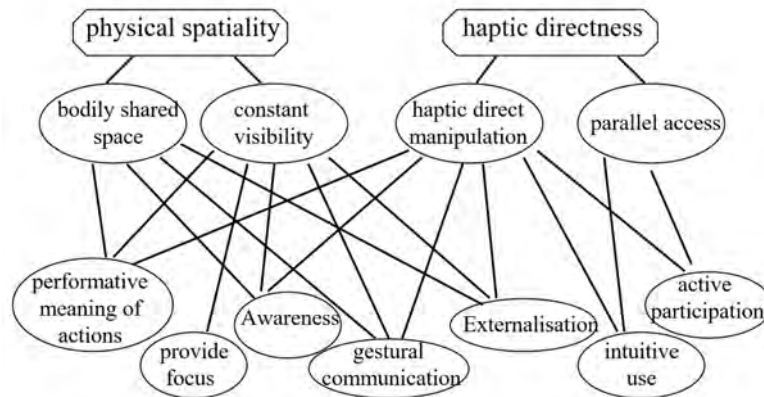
physical spatiality

haptic directness

bodily shared space

constant visibility

haptic direct manipulation

parallel access

performative meaning of actions

Awareness

Externalisation

active participation

provide focus

gestural communication

intuitive use